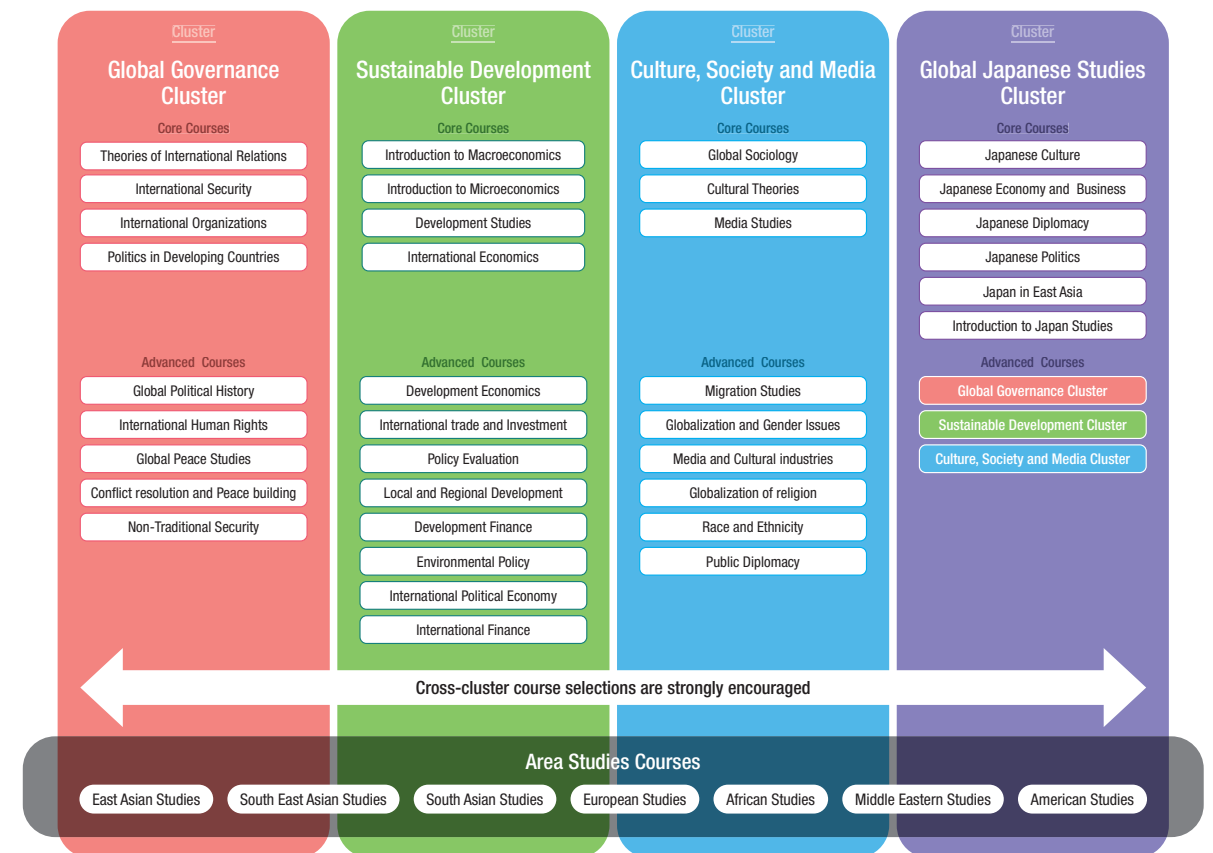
Cluster
Global Governance Cluster
Core Courses
Theories of International Relations
International Security
International Organizations
Politics in Developing Countries
Advanced Courses
Global Political History
International Human Rights
Global Peace Studies
Conflict resolution and Peace building
Non-Traditional Security

Cluster
Sustainable Development Cluster
Core Courses
Introduction to Macroeconomics
Introduction to Microeconomics
Development Studies
International Economics
Advanced Courses
Development Economics
International trade and Investment
Policy Evaluation
Local and Regional Development
Development Finance
Environmental Policy
International Political Economy
International Finance

Cluster
Culture, Society and Media Cluster
Core Courses
Global Sociology
Cultural Theories
Media Studies
Advanced Courses
Migration Studies
Globalization and Gender Issues
Media and Cultural industries
Globalization of religion
Race and Ethnicity
Public Diplomacy

Cluster
Global Japanese Studies Cluster
Core Courses
Japanese Culture
Japanese Economy and Business
Japanese Diplomacy
Japanese Politics
Japan in East Asia
Introduction to Japan Studies
Advanced Courses
Global Governance Cluster
Sustainable Development Cluster
Culture, Society and Media Cluster

Cross-cluster course selections are strongly encouraged

Area Studies Courses
East Asian Studies
South East Asian Studies
South Asian Studies
European Studies
African Studies
Middle Eastern Studies
American Studies